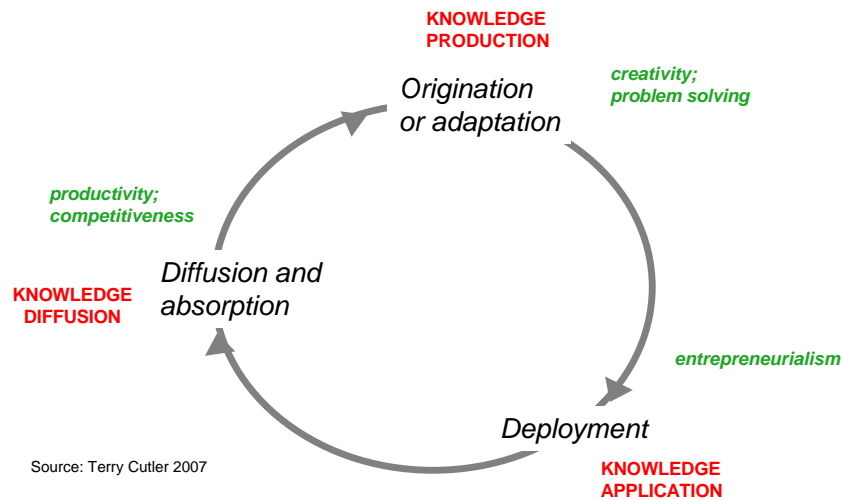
KNOWLEDGE PRODUCTION

Origination or adaptation

creativity; problem solving

productivity; competitiveness

Diffusion and absorption

KNOWLEDGE DIFFUSION

entrepreneurialism

Deployment

Source: Terry Cutler 2007

KNOWLEDGE APPLICATION